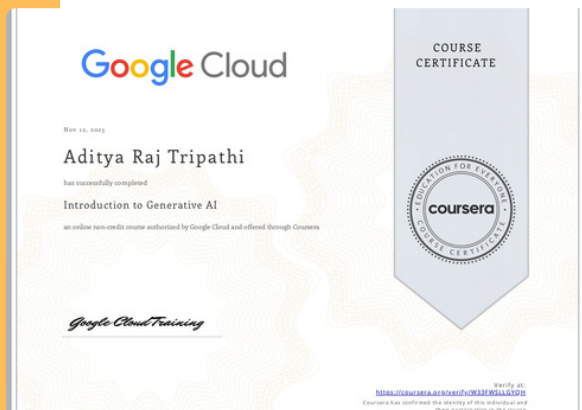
Google Cloud

COURSE CERTIFICATE

Nov 12, 2023

Aditya Raj Tripathi

has successfully completed

Introduction to Generative AI

an online non-credit course authorized by Google Cloud and offered through Coursera

EDUCATION FOR EVERYONE
coursera
COURSE CERTIFICATE

Google Cloud Training

Verify at:
https://coursera.org/verify/W33FWSLLGYQH

Coursera has confirmed the identity of this individual and their participation in the course.